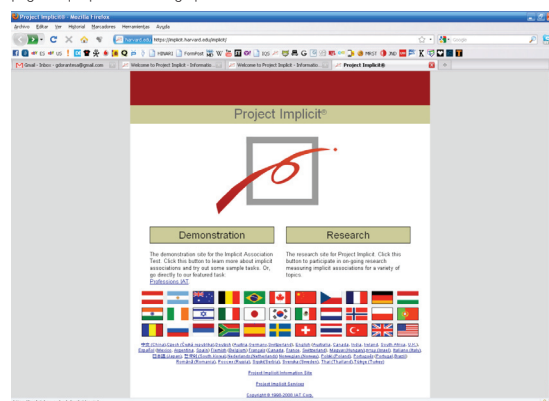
Project Implicit® - Mozilla Firefox

Archivo Editar Ver Historial Marcadores Herramientas Ayuda

harvard.edu https://implicit.harvard.edu/implicit/

Google

Gmail - Inbox - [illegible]@gmail.com

Welcome to Project Implicit - Informatio...

Welcome to Project Implicit - Informatio...

Project Implicit®

Project Implicit®

Demonstration

Research

The demonstration site for the Implicit Association Test. Click this button to learn more about implicit associations and try out some sample tasks. Or, go directly to our featured task: Professions IAT.

The research site for Project Implicit. Click this button to participate in on-going research measuring implicit associations for a variety of topics.

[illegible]

Project Implicit Information Site

Project Implicit Services

Copyright © 1998-2008 IAT Corp.